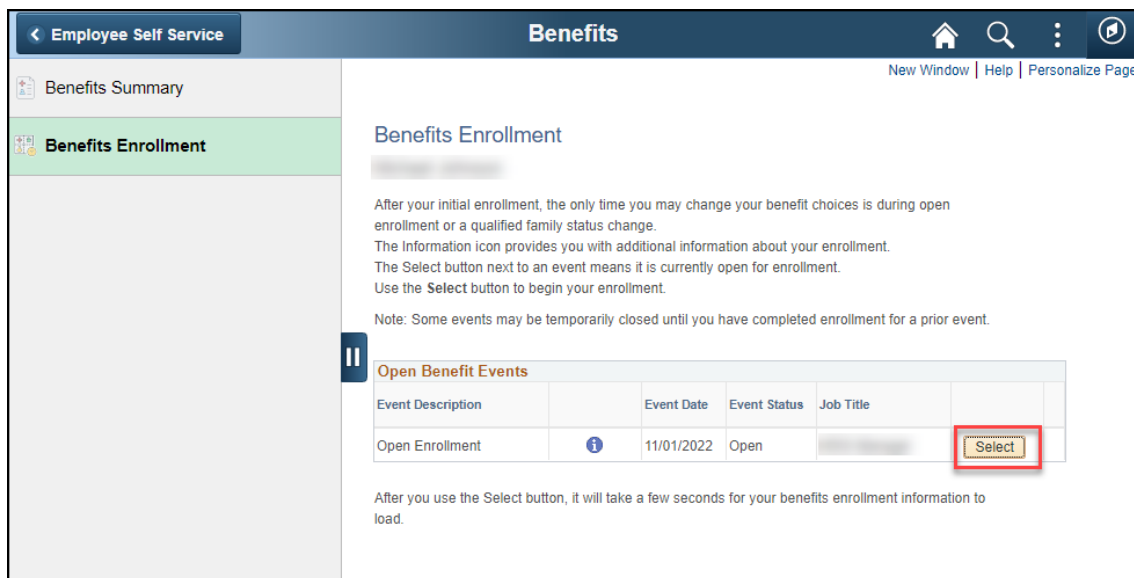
Employee Self Service

Benefits

Benefits Summary

Benefits Enrollment

New Window | Help | Personalize Page

Benefits Enrollment

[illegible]

After your initial enrollment, the only time you may change your benefit choices is during open enrollment or a qualified family status change.
The Information icon provides you with additional information about your enrollment.
The Select button next to an event means it is currently open for enrollment.
Use the **Select** button to begin your enrollment.

Note: Some events may be temporarily closed until you have completed enrollment for a prior event.

Open Benefit Events

| Event Description | | Event Date | Event Status | Job Title | |
|---|---|---|---|---|---|
| Open Enrollment | | 11/01/2022 | Open | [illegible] | Select |

After you use the Select button, it will take a few seconds for your benefits enrollment information to load.